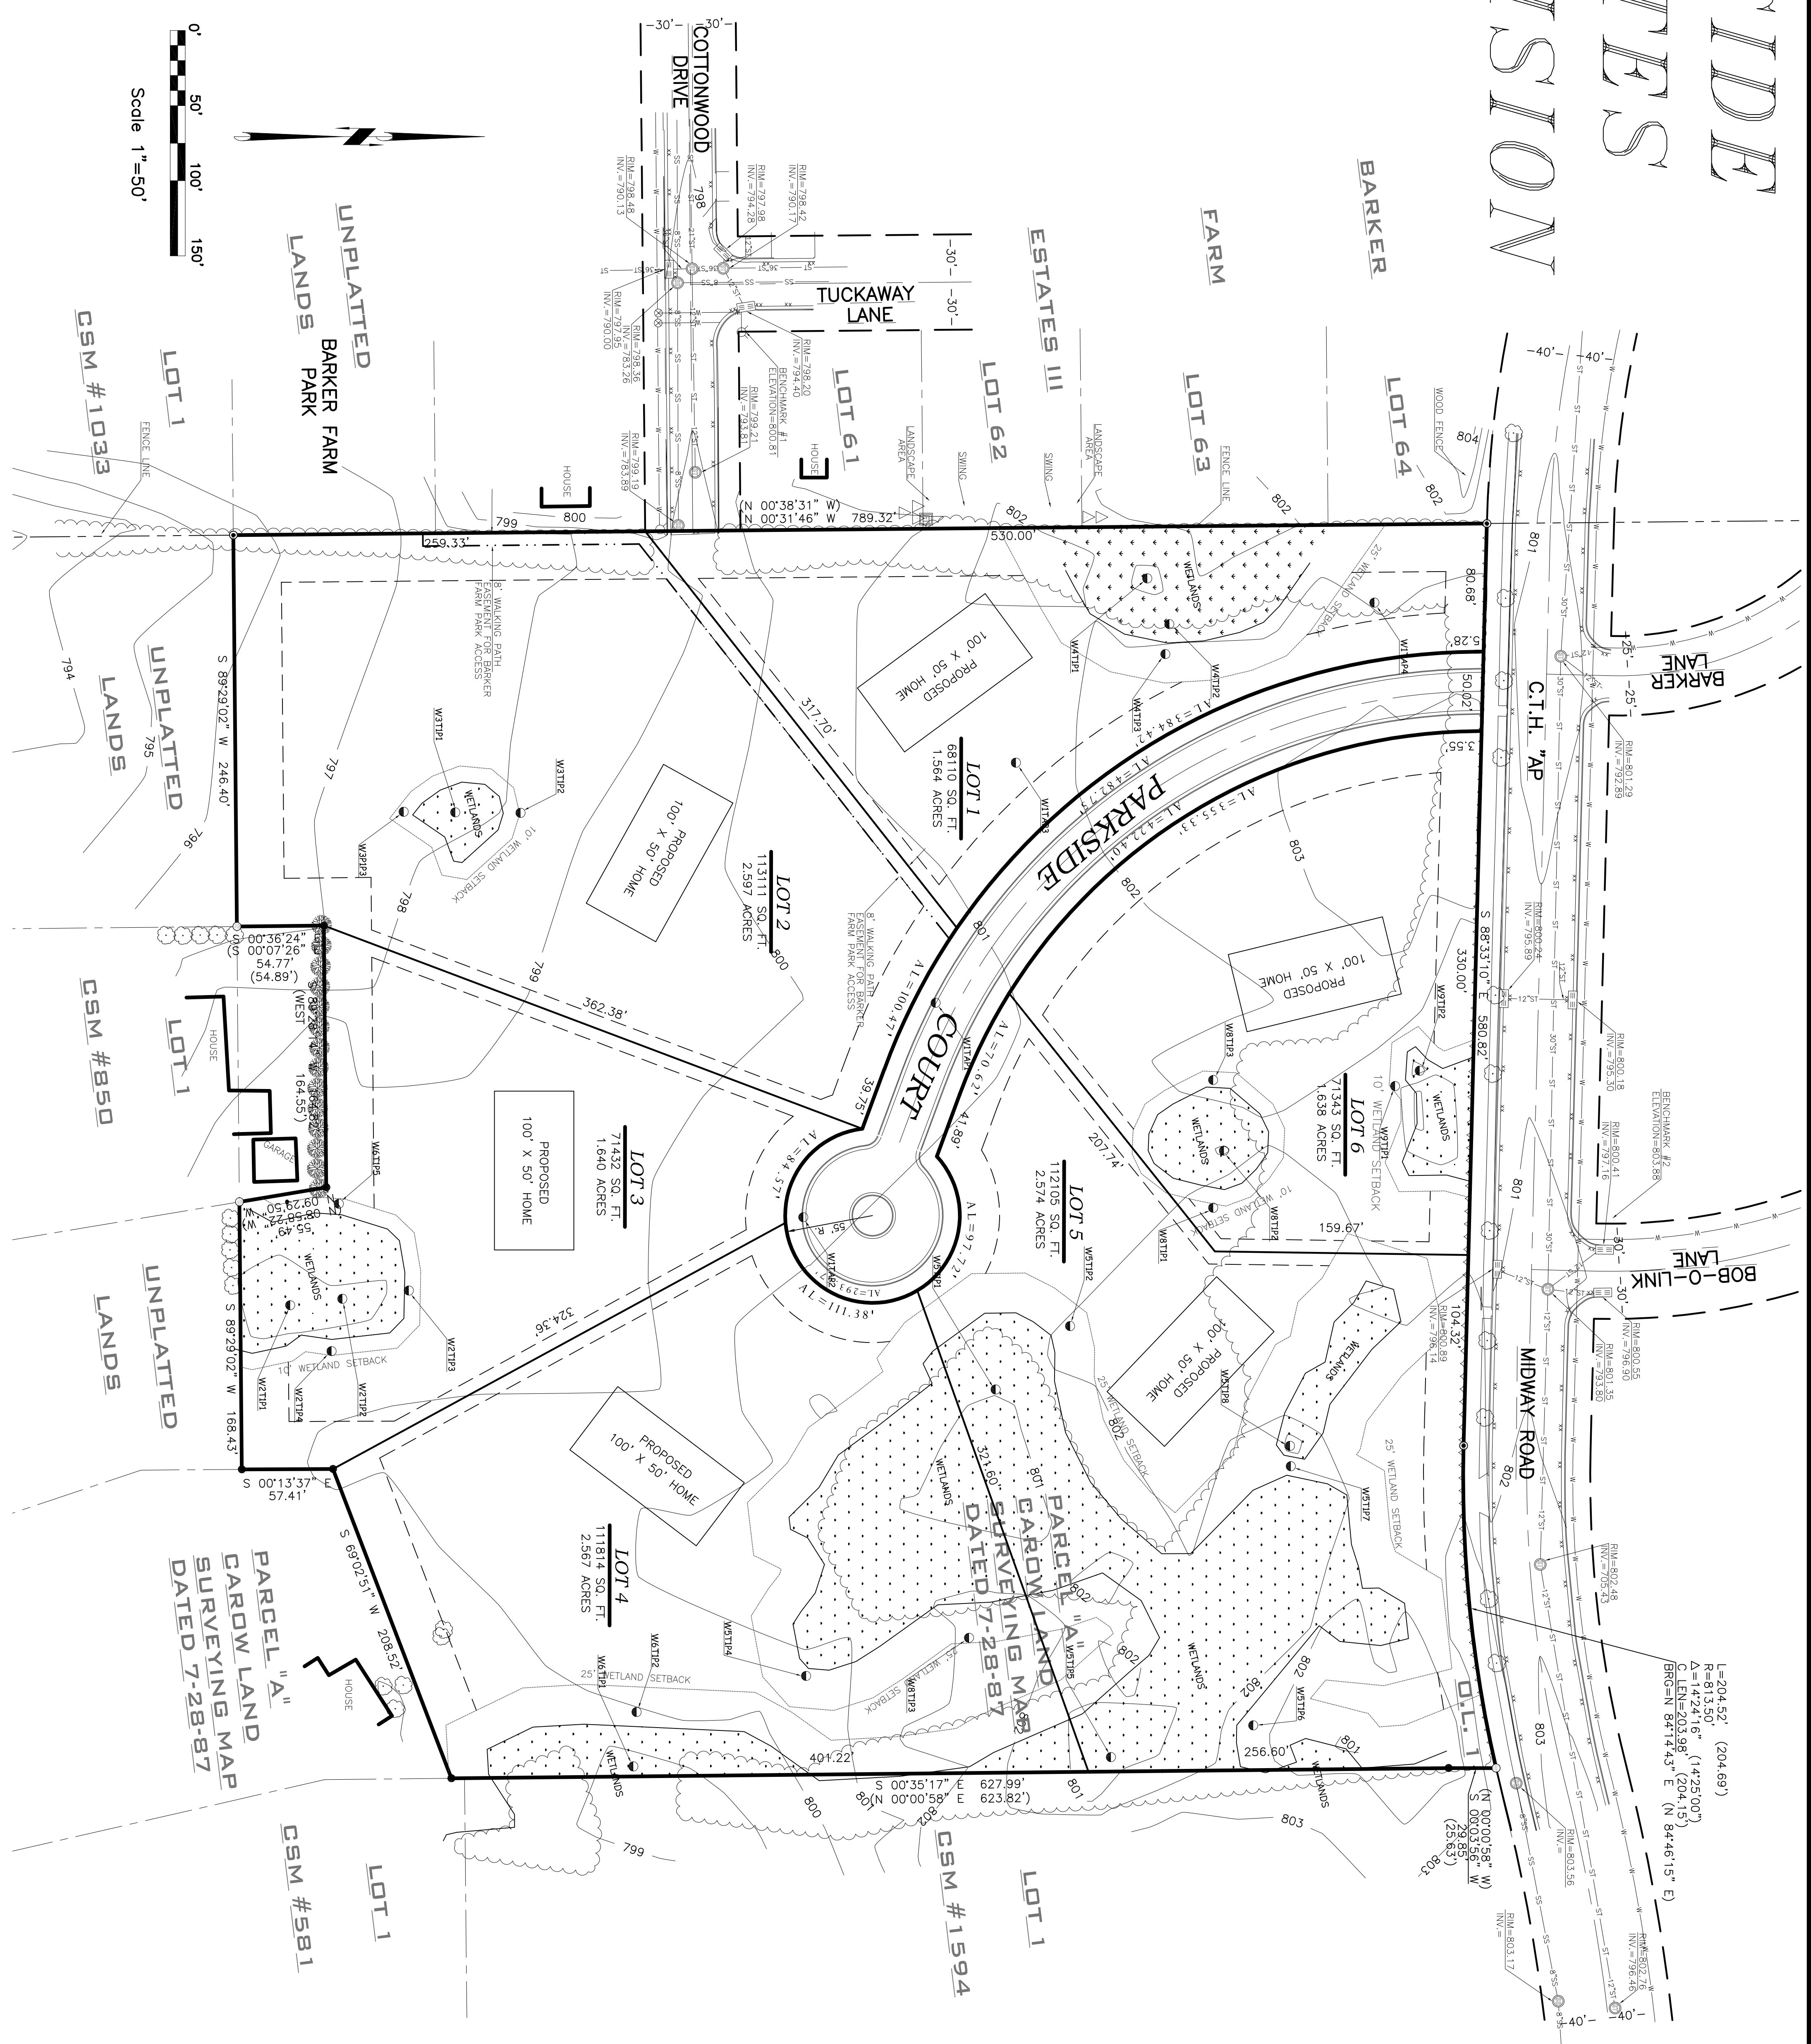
0'
50'
100'
150'
Scale 1"=50'

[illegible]IDE
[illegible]TES
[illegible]SION

COTTONWOOD DRIVE
TUCKAWAY LANE
BARKER FARM ESTATES III
LOT 61
LOT 62
LOT 63
LOT 64
UNPLATTED LANDS
BARKER FARM PARK
LOT 1
CSM #1033
UNPLATTED LANDS
LOT 1
CSM #850
UNPLATTED LANDS
PARCEL "A" CAROW LAND SURVEYING MAP DATED 7-28-87
LOT 1
CSM #581
LOT 1
CSM #1594
PARCEL "A" CAROW LAND SURVEYING MAP DATED 7-28-87

C.T.H. "AP"
MIDWAY ROAD
BARKER LANE
BOB-O-LINK LANE
PARKSIDE COURT

LOT 1
68110 SQ. FT.
1.564 ACRES
PROPOSED 100' X 50' HOME

LOT 2
113111 SQ. FT.
2.597 ACRES
PROPOSED 100' X 50' HOME

LOT 3
71432 SQ. FT.
1.640 ACRES
PROPOSED 100' X 50' HOME

LOT 4
111814 SQ. FT.
2.567 ACRES
PROPOSED 100' X 50' HOME

LOT 5
112105 SQ. FT.
2.574 ACRES
PROPOSED 100' X 50' HOME

LOT 6
71343 SQ. FT.
1.638 ACRES
PROPOSED 100' X 50' HOME

8' WALKING PATH EASEMENT FOR BARKER FARM PARK ACCESS
8' WALKING PATH EASEMENT FOR BARKER FARM PARK ACCESS

N 00°38'31" W
N 00°31'46" W 789.32'
530.00'
259.33'
317.70'
362.38'
39.75'
S 89°29'02" W 246.40'
S 00°36'24"
(S 00°07'26")
54.77'
(54.89')
(WEST)
164.55'
S 89°29'02" W 168.43'
S 00°13'37" E
57.41'
S 69°02'51" W 208.52'
324.56'
321.60'
401.22'
S 00°35'17" E 627.99'
(N 00°00'58" E 623.82')
256.60'
(N 00°00'58" W)
S 00°03'56" W
29.85'
(25.63')
L=204.52' (204.69')
R=813.50'
Δ=14°24'16" (14°25'00")
C.LEN=203.98' (204.15')
BRG=N 84°14'43" E (N 84°46'15" E)
104.32'
159.67'
207.74'
S 88°33'10" E
330.00'
580.82'
80.68'
5.28'
50.02'
3.55'
AL=384.47'
AL=327.15'
AL=355.33'
AL=100.47'
AL=70.62'
41.89'
AL=84.57'
AL=97.72'
AL=111.38'
AL=293.17'
55' R

-30'- -30'-
-30'- -30'-
-40'- -40'-
-25' -25'
30'
-40'- -40'-

RIM=798.42 INV.=790.17
RIM=797.98 INV.=794.28
RIM=798.48 INV.=790.13
RIM=797.95 INV.=790.00
RIM=798.36 INV.=783.26
RIM=798.20 INV.=794.40
BENCHMARK #1 ELEVATION=800.81
RIM=799.21 INV.=783.81
RIM=799.19 INV.=783.89
RIM=801.29 INV.=792.89
RIM=800.24 INV.=795.89
RIM=800.18 INV.=795.30
BENCHMARK #2 ELEVATION=803.88
RIM=800.41 INV.=797.16
RIM=800.55 INV.=796.90
RIM=801.35 INV.=793.80
RIM=800.89 INV.=796.14
RIM=802.48 INV.=795.43
RIM=803.56 INV.=
RIM=802.76 INV.=796.46
RIM=803.17 INV.=

WETLANDS
WETLANDS
WETLANDS
WETLANDS
WETLANDS
WETLANDS
WETLANDS
WETLANDS
WETLANDS
WETLANDS
WETLANDS
25' WETLAND SETBACK
10' WETLAND SETBACK
10' WETLAND SETBACK
10' WETLAND SETBACK
10' WETLAND SETBACK
25' WETLAND SETBACK
25' WETLAND SETBACK
25' WETLAND SETBACK
25' WETLAND SETBACK
25' WETLAND SETBACK

W1TAP4 W4TP1 W4TP2 W4TP3 W1TAP3 W3TP1 W3TP2 W3TP3 W1TAP2 W1TAP1 W9TP1 W9TP2 W8TP1 W8TP2 W8TP3 W6TP5 W2TP1 W2TP2 W2TP3 W2TP4 W5TP1 W5TP2 W5TP3 W5TP4 W5TP5 W5TP6 W5TP7 W5TP8 W6TP1 W6TP2 W6TP3 W7TP1

HOUSE
HOUSE
HOUSE
HOUSE
GARAGE
FENCE LINE
FENCE LINE
WOOD FENCE
LANDSCAPE AREA
LANDSCAPE AREA
SWING
SWING
O.L. 1

794 795 796 797 798 799 800 801 802 803 804